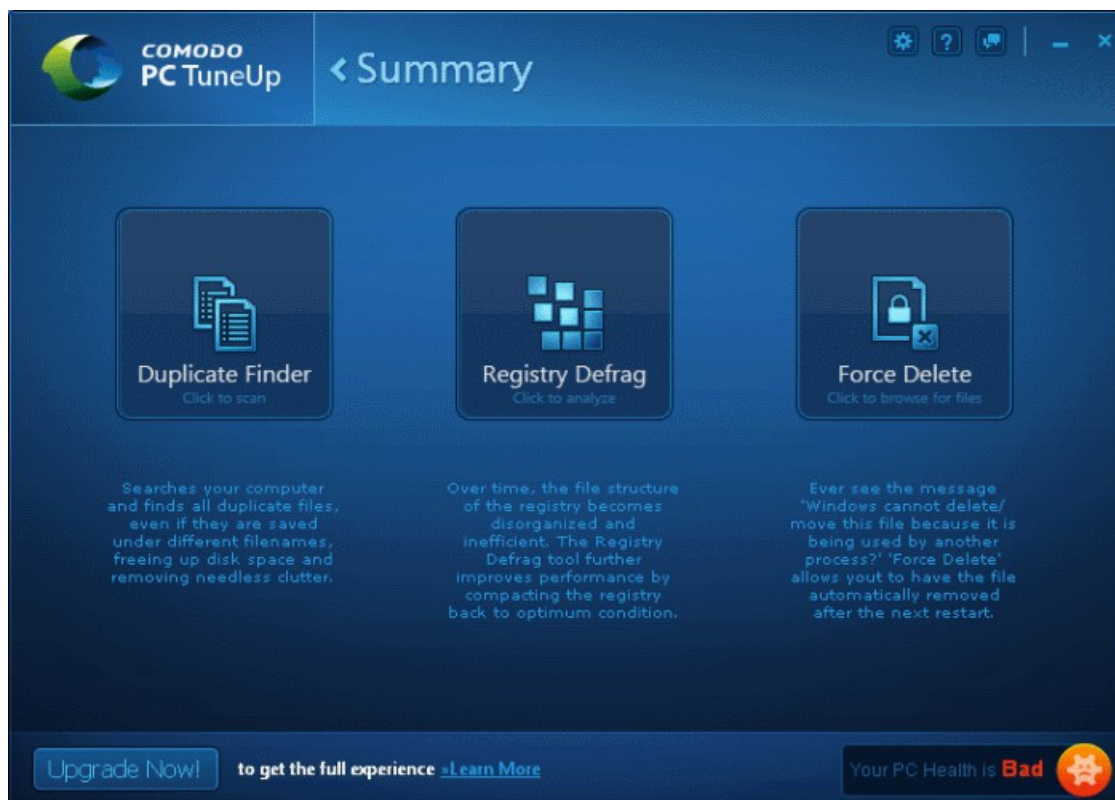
COMODO
PC TuneUp

‹ Summary

Duplicate Finder
Click to scan

Registry Defrag
Click to analyze

Force Delete
Click to browse for files

Searches your computer and finds all duplicate files, even if they are saved under different filenames, freeing up disk space and removing needless clutter.

Over time, the file structure of the registry becomes disorganized and inefficient. The Registry Defrag tool further improves performance by compacting the registry back to optimum condition.

Ever see the message 'Windows cannot delete/ move this file because it is being used by another process?' 'Force Delete' allows yout to have the file automatically removed after the next restart.

Upgrade Now!

to get the full experience »Learn More

Your PC Health is Bad